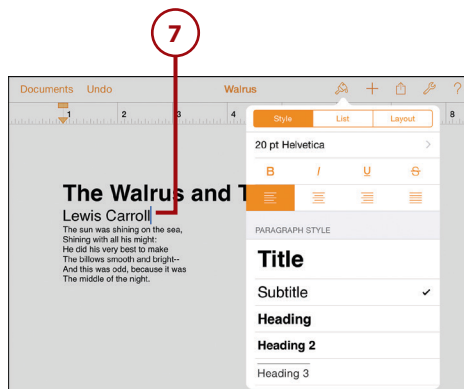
7

Documents Undo Walrus ?

1 2 3 4 8

Style List Layout

20 pt Helvetica

B I U S

PARAGRAPH STYLE

Title

Subtitle ✓

Heading

Heading 2

Heading 3

The Walrus and T

Lewis Carroll

The sun was shining on the sea,
Shining with all his might:
He did his very best to make
The billows smooth and bright--
And this was odd, because it was
The middle of the night.